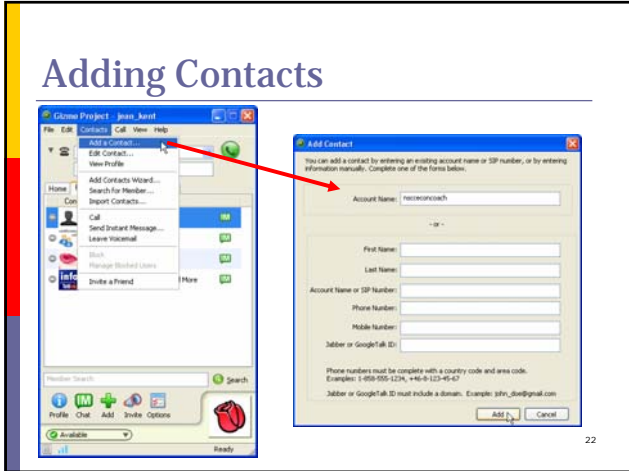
Adding Contacts

Gizmo Project - jean_kent

File Edit Contacts Call View Help

Add a Contact...
Edit Contact...
View Profile
Add Contacts Wizard...
Search for Member...
Import Contacts...
Call
Send Instant Message...
Leave Voicemail
Block
Manage Blocked Users
Invite a Friend

Home
More

Member Search
Search

Profile Chat Add Invite Options

Available

Ready

Add Contact

You can add a contact by entering an existing account name or SIP number, or by entering information manually. Complete one of the forms below.

Account Name: nsccenoncoach

- or -

First Name:
Last Name:
Account Name or SIP Number:
Phone Number:
Mobile Number:
Jabber or GoogleTalk ID:

Phone numbers must be complete with a country code and area code. Examples: 1-858-555-1234, +46-8-123-45-67

Jabber or GoogleTalk ID must include a domain. Example: john_doe@gmail.com

Add
Cancel

22